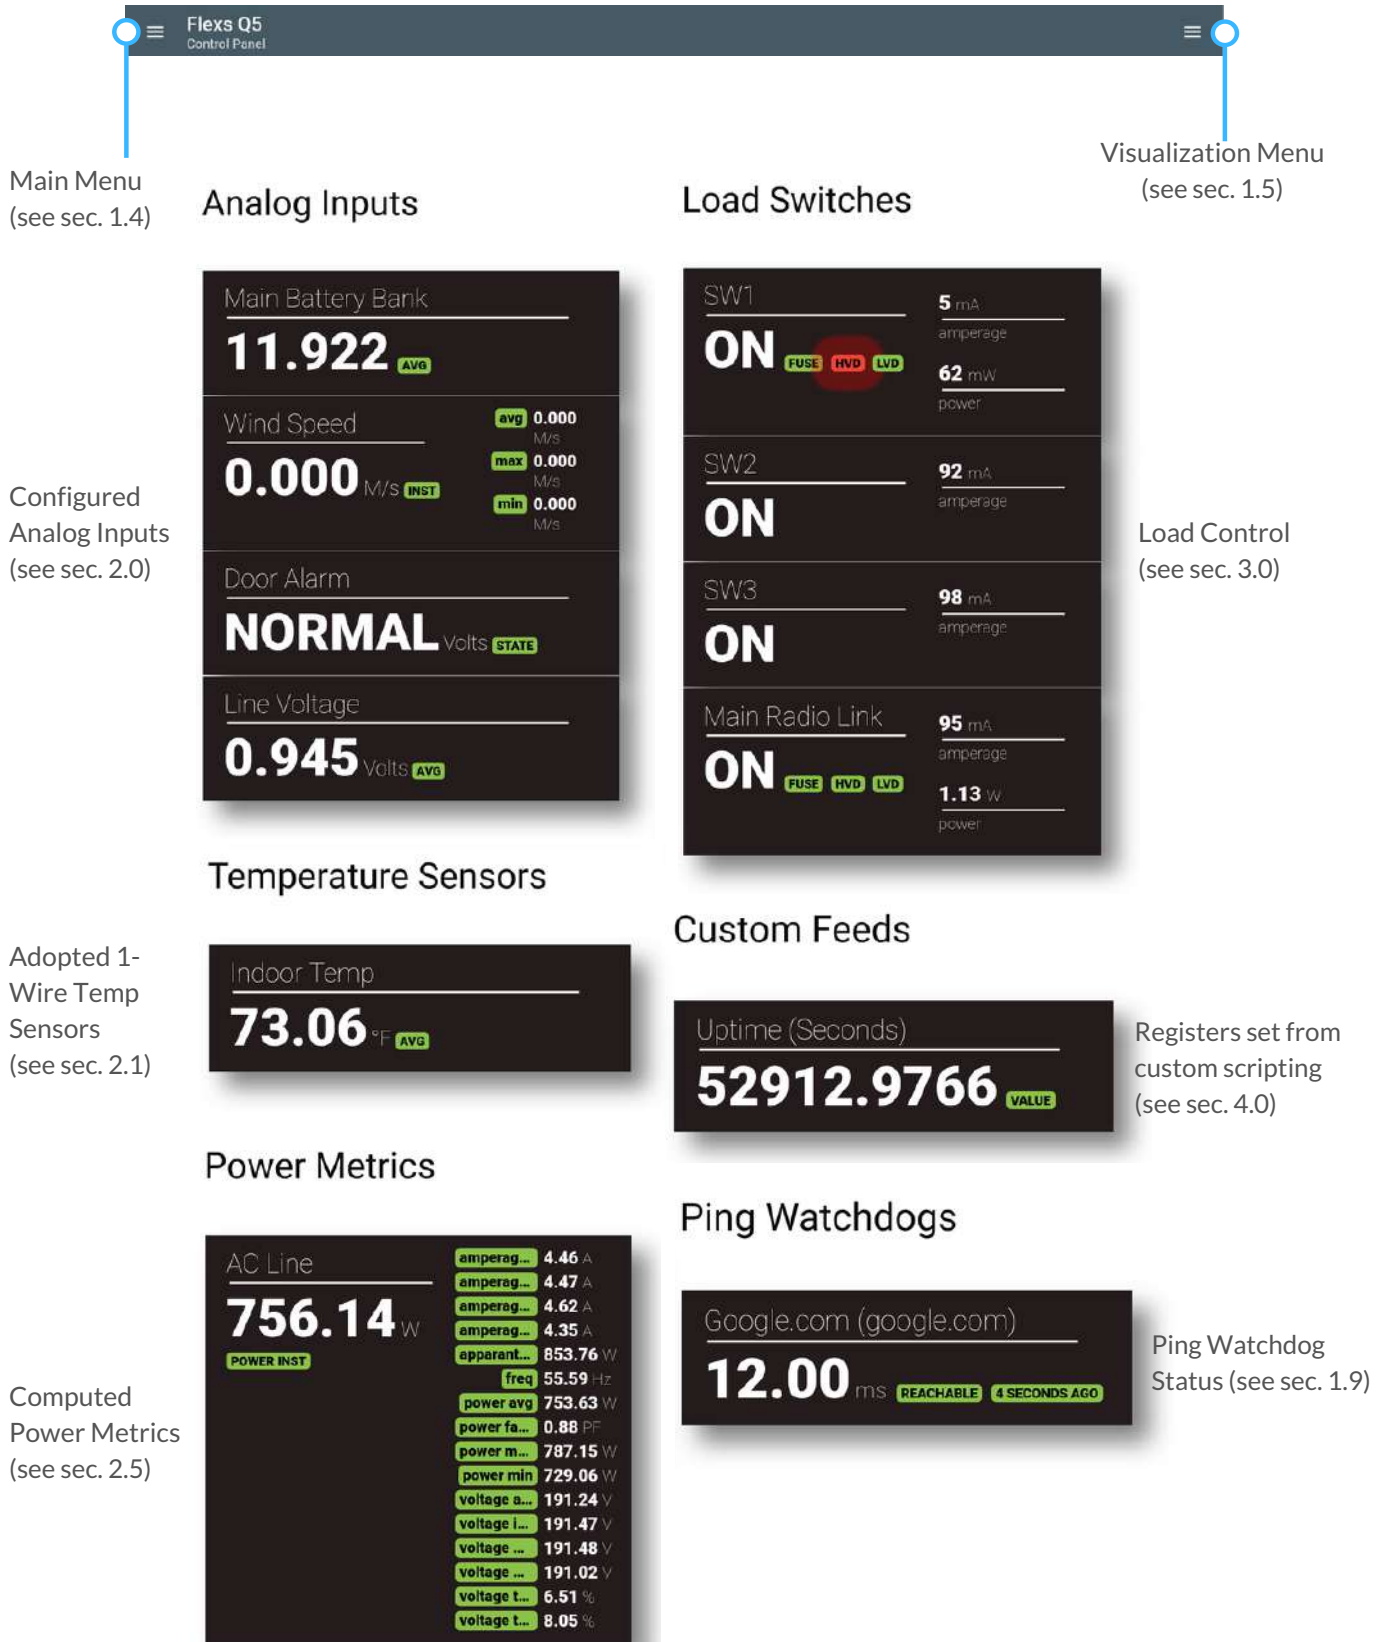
Flexs Q5
Control Panel

Main Menu
(see sec. 1.4)

Visualization Menu
(see sec. 1.5)

Analog Inputs

Main Battery Bank
11.922 AVG

Wind Speed
0.000 M/s INST
avg 0.000 M/s
max 0.000 M/s
min 0.000 M/s

Door Alarm
NORMAL Volts STATE

Line Voltage
0.945 Volts AVG

Configured Analog Inputs (see sec. 2.0)

Load Switches

SW1
ON FUSE HVD LVD
5 mA
amperage
62 mW
power

SW2
ON
92 mA
amperage

SW3
ON
98 mA
amperage

Main Radio Link
ON FUSE HVD LVD
95 mA
amperage
1.13 W
power

Load Control
(see sec. 3.0)

Temperature Sensors

Indoor Temp
73.06 °F AVG

Adopted 1-Wire Temp Sensors
(see sec. 2.1)

Custom Feeds

Uptime (Seconds)
52912.9766 VALUE

Registers set from custom scripting
(see sec. 4.0)

Power Metrics

AC Line
756.14 W
POWER INST

| | |
|---|---|
| amperag... | 4.46 A |
| amperag... | 4.47 A |
| amperag... | 4.62 A |
| amperag... | 4.35 A |
| apparant... | 853.76 W |
| freq | 55.59 Hz |
| power avg | 753.63 W |
| power fa... | 0.88 PF |
| power m... | 787.15 W |
| power min | 729.06 W |
| voltage a... | 191.24 V |
| voltage i... | 191.47 V |
| voltage ... | 191.48 V |
| voltage ... | 191.02 V |
| voltage t... | 6.51 % |
| voltage t... | 8.05 % |

Computed Power Metrics
(see sec. 2.5)

Ping Watchdogs

Google.com (google.com)
12.00 ms REACHABLE 4 SECONDS AGO

Ping Watchdog Status (see sec. 1.9)